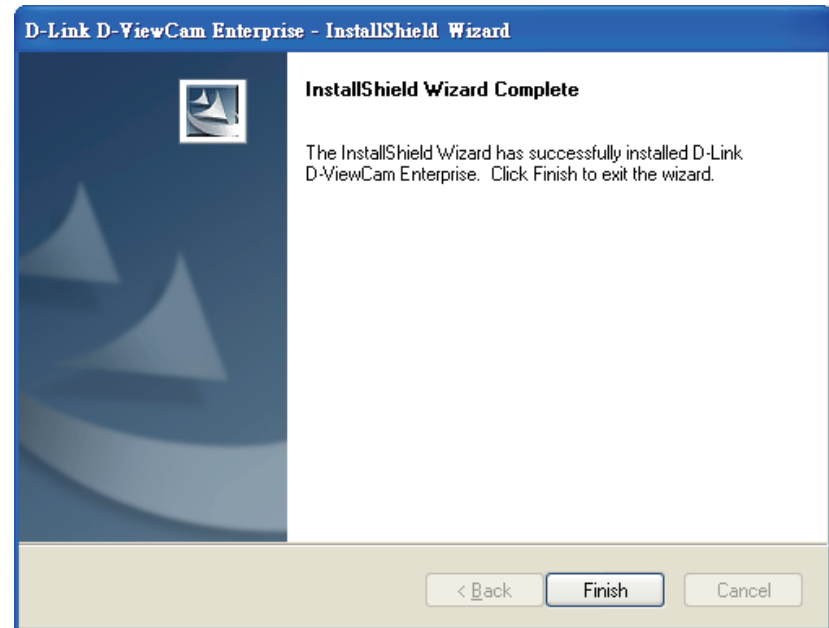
D-Link D-ViewCam Enterprise - InstallShield Wizard

InstallShield Wizard Complete

The InstallShield Wizard has successfully installed D-Link D-ViewCam Enterprise. Click Finish to exit the wizard.

< Back

Finish

Cancel